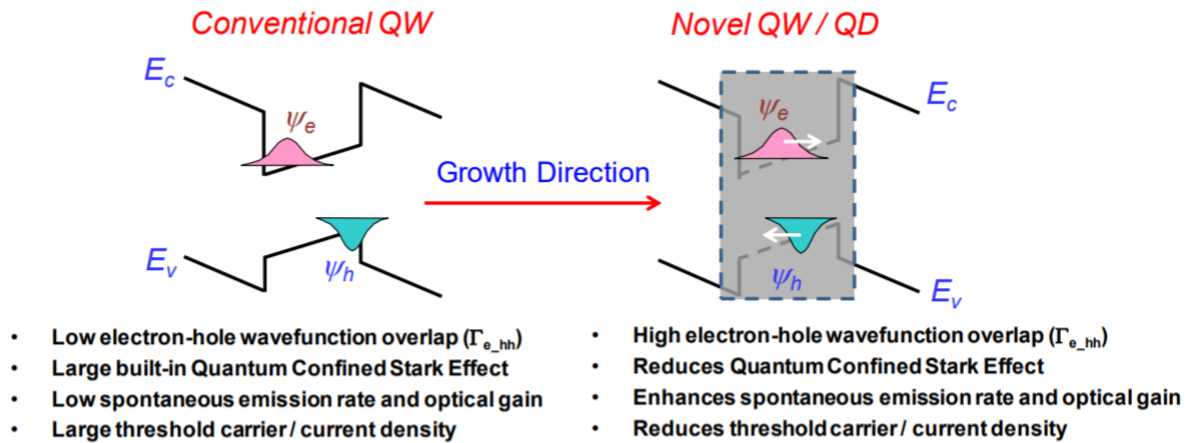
Conventional QW

$E_c$

$\psi_e$

$E_v$

$\psi_h$

Growth Direction

Novel QW / QD

$\psi_e$

$E_c$

$\psi_h$

$E_v$

- Low electron-hole wavefunction overlap ($\Gamma_{e\_hh}$)
- Large built-in Quantum Confined Stark Effect
- Low spontaneous emission rate and optical gain
- Large threshold carrier / current density

- High electron-hole wavefunction overlap ($\Gamma_{e\_hh}$)
- Reduces Quantum Confined Stark Effect
- Enhances spontaneous emission rate and optical gain
- Reduces threshold carrier / current density